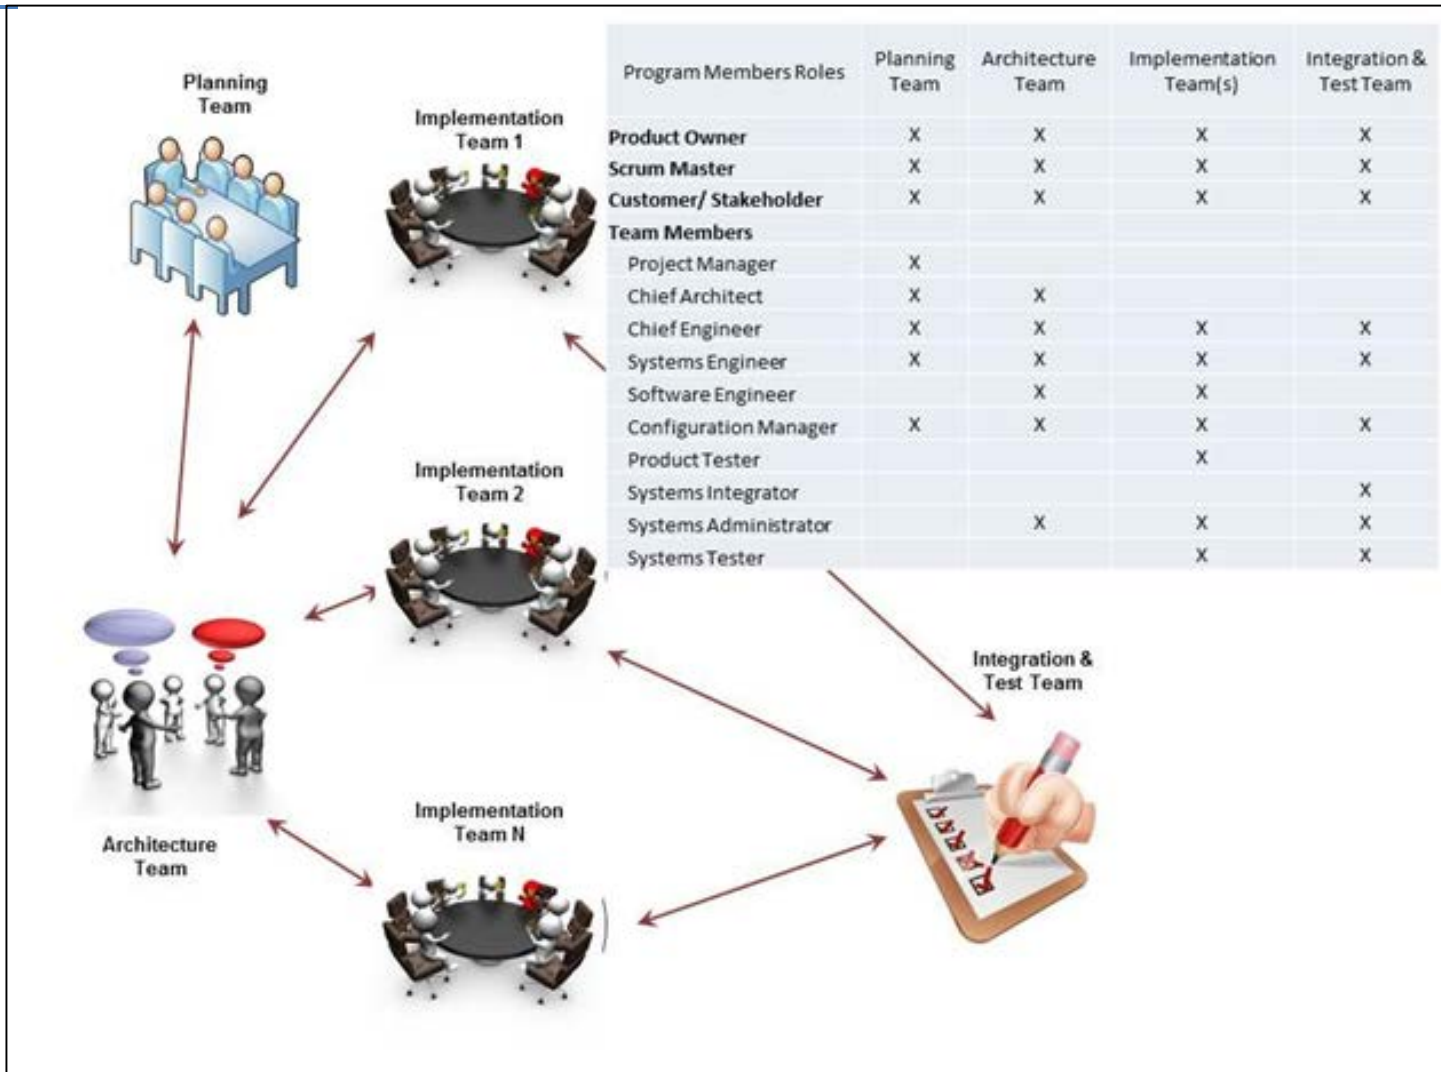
Planning Team

Implementation Team 1

| Program Members Roles | Planning Team | Architecture Team | Implementation Team(s) | Integration & Test Team |
|---|---|---|---|---|
| **Product Owner** | X | X | X | X |
| **Scrum Master** | X | X | X | X |
| **Customer/ Stakeholder** | X | X | X | X |
| **Team Members** | | | | |
| Project Manager | X | | | |
| Chief Architect | X | X | | |
| Chief Engineer | X | X | X | X |
| Systems Engineer | X | X | X | X |
| Software Engineer | | X | X | |
| Configuration Manager | X | X | X | X |
| Product Tester | | | X | |
| Systems Integrator | | | | X |
| Systems Administrator | | X | X | X |
| Systems Tester | | | X | X |

Implementation Team 2

Integration & Test Team

Architecture Team

Implementation Team N